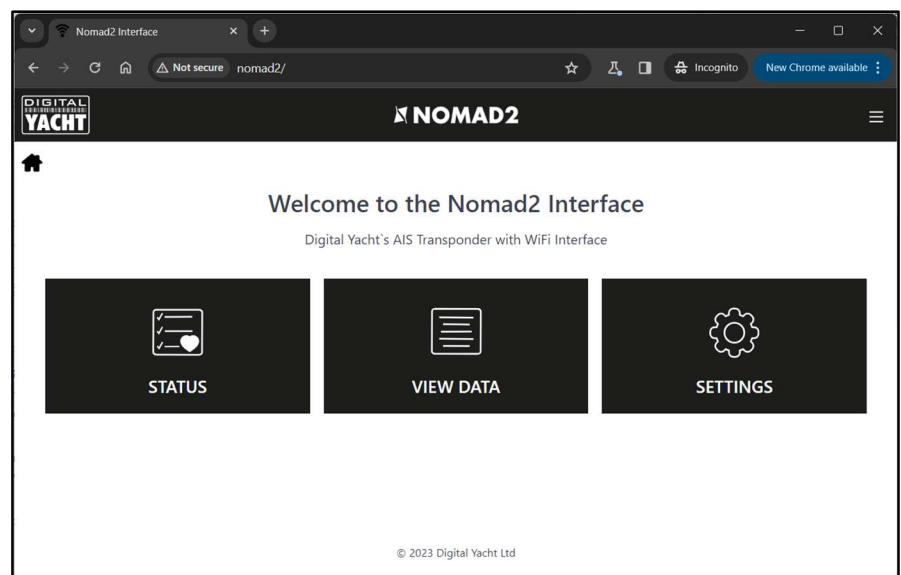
Nomad2 Interface

Not secure nomad2/

Incognito

New Chrome available

DIGITAL YACHT

NOMAD2

Welcome to the Nomad2 Interface

Digital Yacht`s AIS Transponder with WiFi Interface

STATUS

VIEW DATA

SETTINGS

© 2023 Digital Yacht Ltd